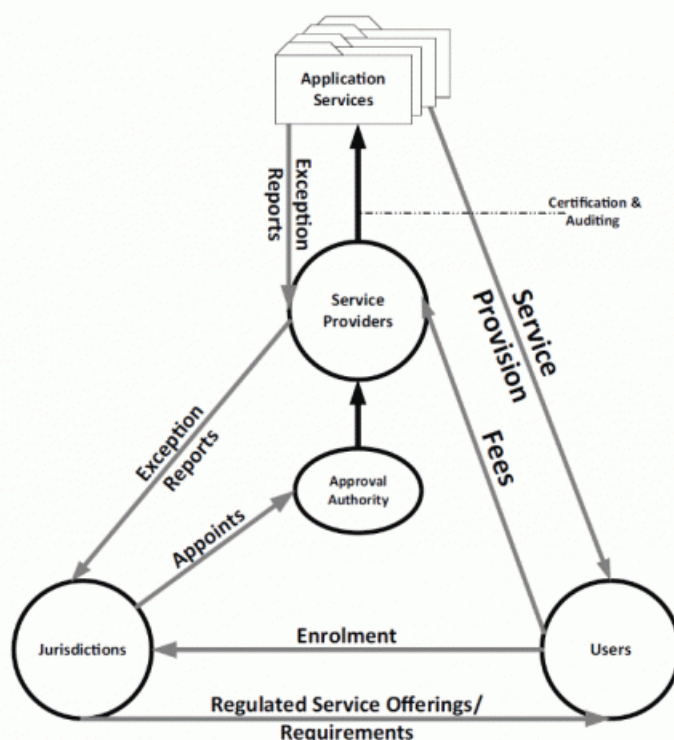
Application Services

Exception Reports

Certification & Auditing

Service Providers

Service Provision

Exception Reports

Fees

Approval Authority

Appoints

Jurisdictions

Enrolment

Users

Regulated Service Offerings/ Requirements